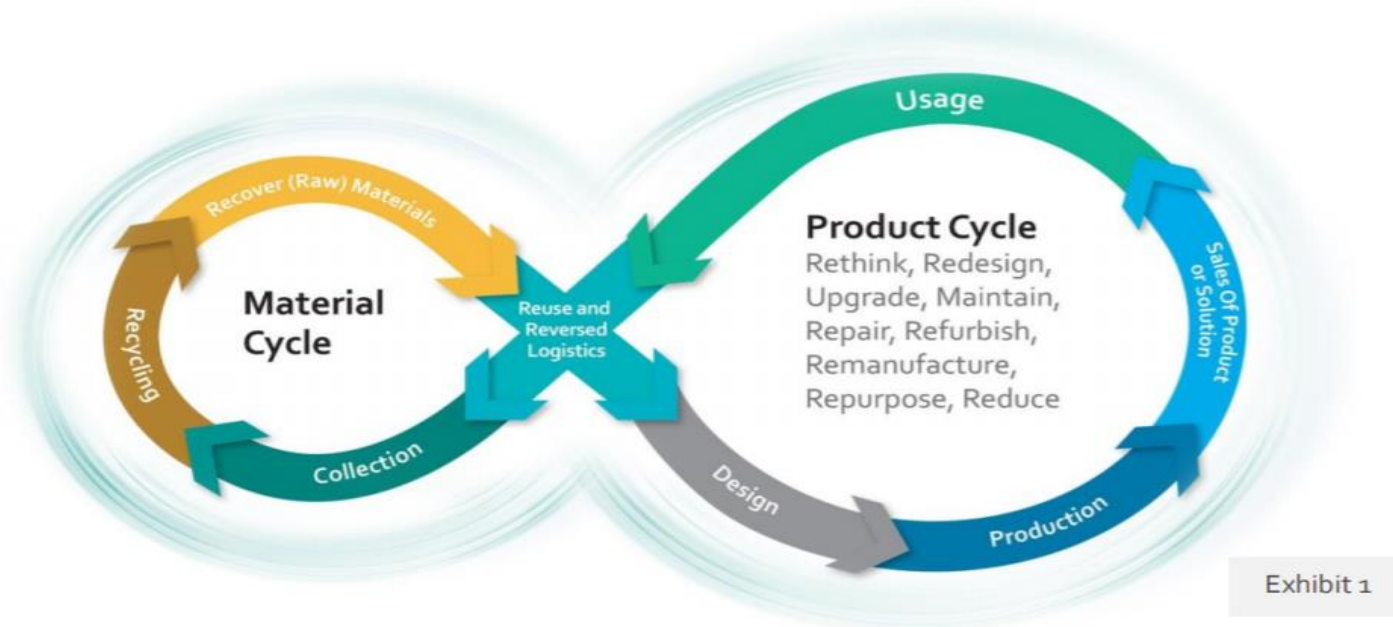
Usage

Recover (Raw) Materials

Product Cycle
Rethink, Redesign, Upgrade, Maintain, Repair, Refurbish, Remanufacture, Repurpose, Reduce

Sales Of Product or Solution

Material Cycle

Recycling

Reuse and Reversed Logistics

Collection

Design

Production

Exhibit 1